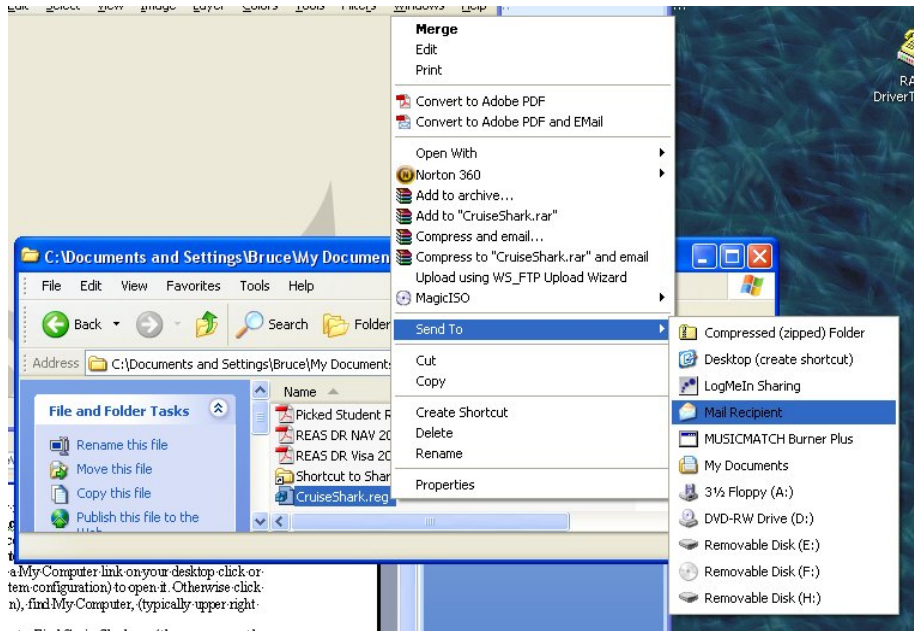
Edit Select View Image Layer Colors Tools Filters Windows Help

Merge
Edit
Print
Convert to Adobe PDF
Convert to Adobe PDF and EMail
Open With
Norton 360
Add to archive...
Add to "CruiseShark.rar"
Compress and email...
Compress to "CruiseShark.rar" and email
Upload using WS_FTP Upload Wizard
MagicISO
Send To
Cut
Copy
Create Shortcut
Delete
Rename
Properties

Compressed (zipped) Folder
Desktop (create shortcut)
LogMeIn Sharing
Mail Recipient
MUSICMATCH Burner Plus
My Documents
3½ Floppy (A:)
DVD-RW Drive (D:)
Removable Disk (E:)
Removable Disk (F:)
Removable Disk (H:)

RA
DriverT

C:\Documents and Settings\Bruce\My Documen
File Edit View Favorites Tools Help
Back Search Folder
Address C:\Documents and Settings\Bruce\My Documents
File and Folder Tasks
Rename this file
Move this file
Copy this file
Publish this file to the
Name
Picked Student R
REAS DR NAV 20
REAS DR Visa 20
Shortcut to Shar
CruiseShark.reg

a My Computer link on your desktop click or tem configuration) to open it. Otherwise click n), find My Computer, (typically upper right